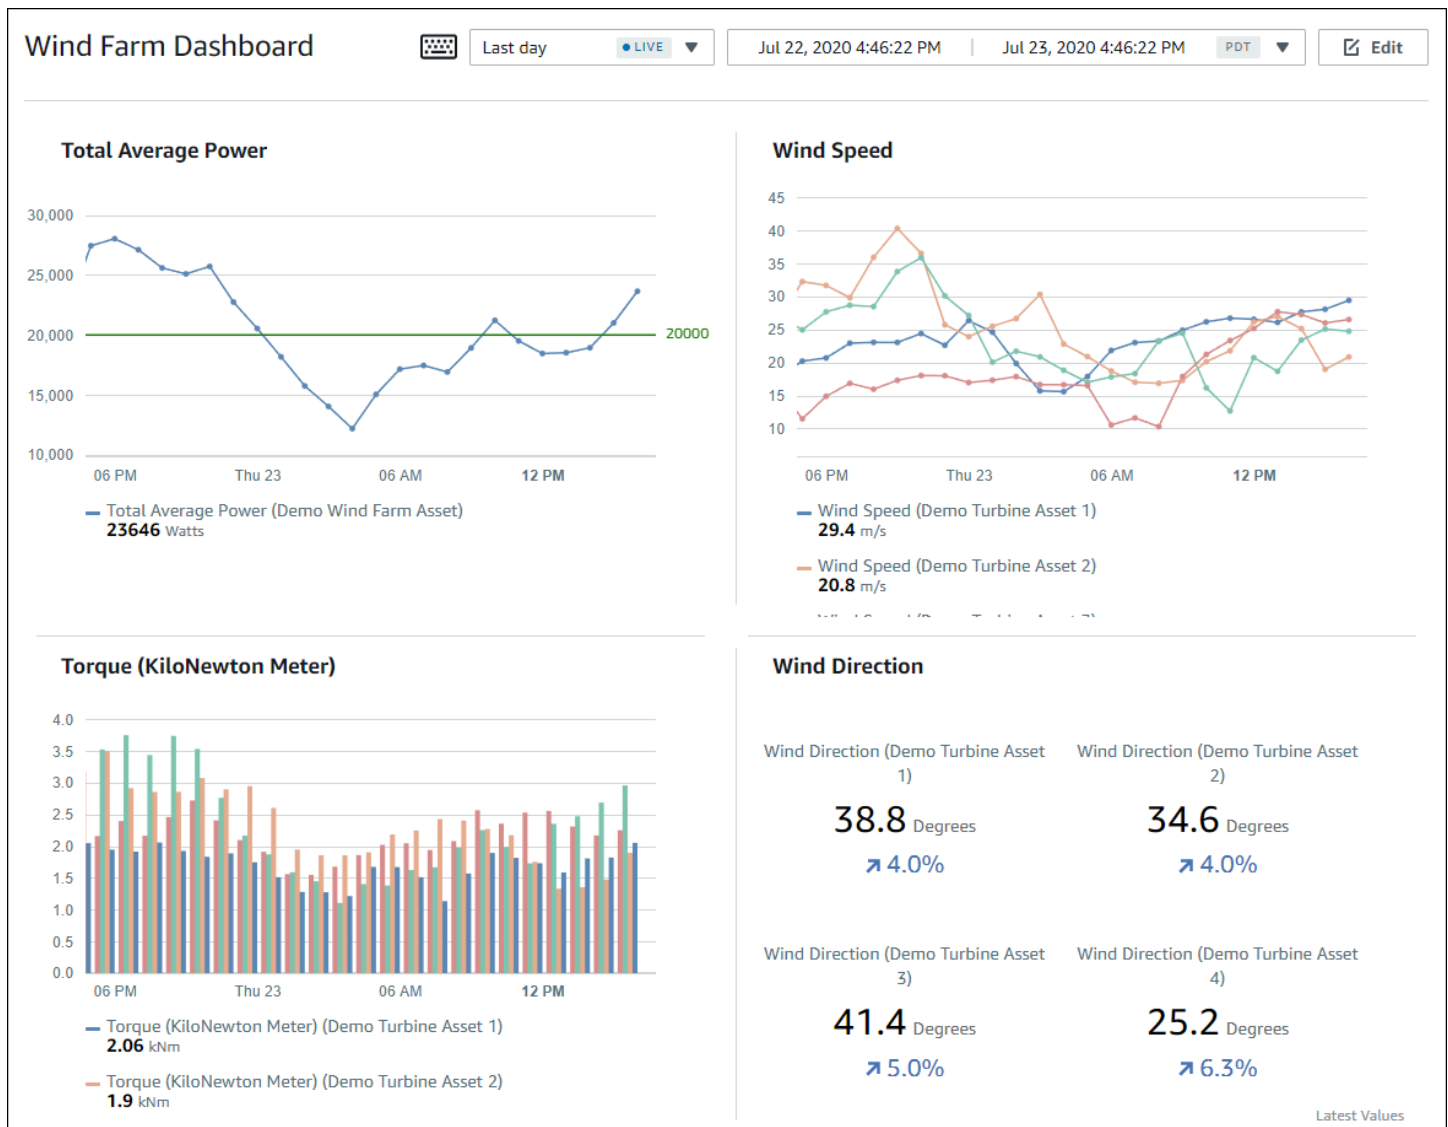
Wind Farm Dashboard

Last day ● LIVE

Jul 22, 2020 4:46:22 PM | Jul 23, 2020 4:46:22 PM PDT

Edit

Total Average Power

30,000
25,000
20,000
15,000
10,000

20000

06 PM Thu 23 06 AM 12 PM

Total Average Power (Demo Wind Farm Asset)
23646 Watts

Wind Speed

45
40
35
30
25
20
15
10

06 PM Thu 23 06 AM 12 PM

Wind Speed (Demo Turbine Asset 1)
29.4 m/s

Wind Speed (Demo Turbine Asset 2)
20.8 m/s

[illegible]

Torque (KiloNewton Meter)

4.0
3.5
3.0
2.5
2.0
1.5
1.0
0.5
0.0

06 PM Thu 23 06 AM 12 PM

Torque (KiloNewton Meter) (Demo Turbine Asset 1)
2.06 kNm

Torque (KiloNewton Meter) (Demo Turbine Asset 2)
1.9 kNm

Wind Direction

Wind Direction (Demo Turbine Asset 1)
38.8 Degrees
↗ 4.0%

Wind Direction (Demo Turbine Asset 2)
34.6 Degrees
↗ 4.0%

Wind Direction (Demo Turbine Asset 3)
41.4 Degrees
↗ 5.0%

Wind Direction (Demo Turbine Asset 4)
25.2 Degrees
↗ 6.3%

Latest Values